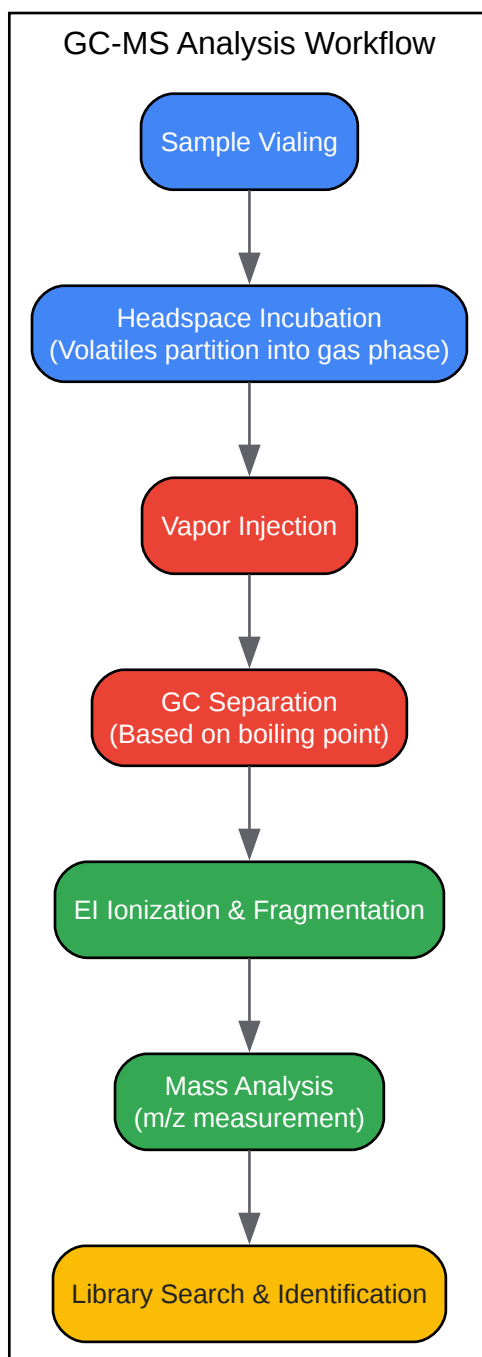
GC-MS Analysis Workflow

Sample Vialing

Headspace Incubation
(Volatiles partition into gas phase)

Vapor Injection

GC Separation
(Based on boiling point)

EI Ionization & Fragmentation

Mass Analysis
(m/z measurement)

Library Search & Identification